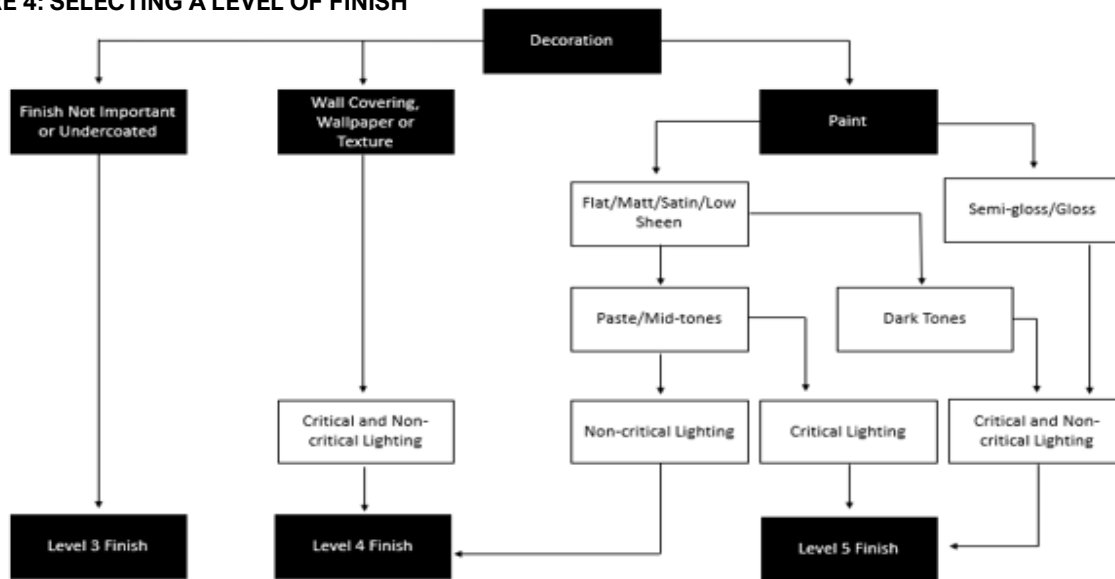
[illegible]E 4: SELECTING A LEVEL OF FINISH

Decoration

Finish Not Important or Undercoated

Wall Covering, Wallpaper or Texture

Paint

Flat/Matt/Satin/Low Sheen

Semi-gloss/Gloss

Paste/Mid-tones

Dark Tones

Critical and Non-critical Lighting

Non-critical Lighting

Critical Lighting

Critical and Non-critical Lighting

Level 3 Finish

Level 4 Finish

Level 5 Finish